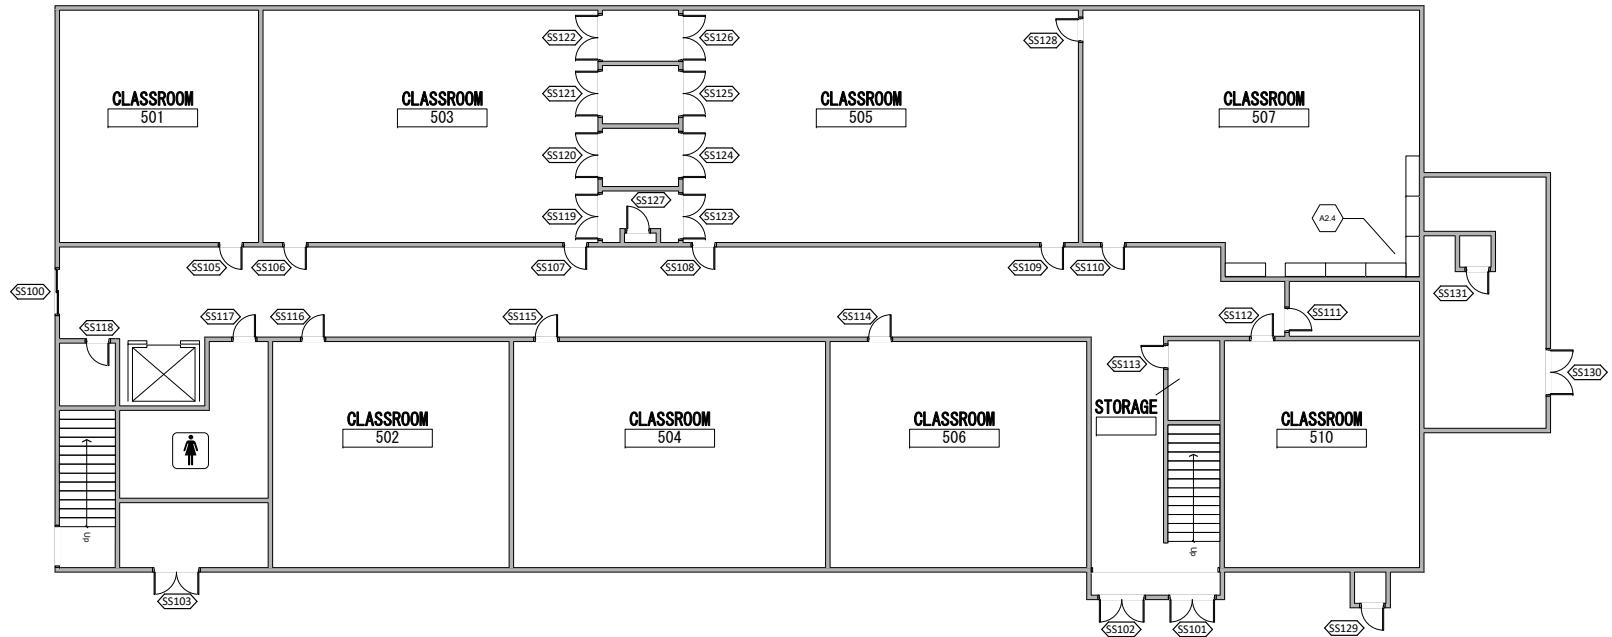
CLASSROOM
501

CLASSROOM
503

SS122
SS121
SS120
SS119
SS127
SS126
SS125
SS124
SS123

CLASSROOM
505

SS128

CLASSROOM
507

A2.4

SS100
SS105
SS106
SS107
SS108
SS109
SS110
SS131
SS118
SS117
SS116
SS115
SS114
SS112
SS111
SS113
SS130

CLASSROOM
502

CLASSROOM
504

CLASSROOM
506

STORAGE

CLASSROOM
510

Up
Up

SS103
SS102
SS101
SS129